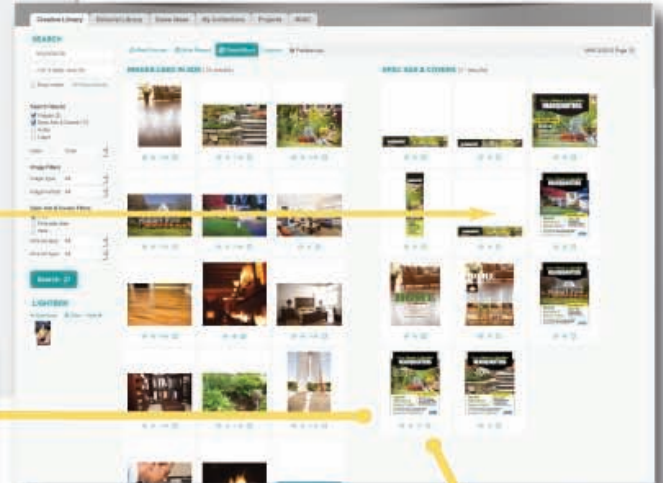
Creative Library | Editorial Library | Scene Ideas | My Collections | Projects | MSRC

SEARCH

Search Results

Image Filters

Search

LIGHTBOX

IMAGES USED IN ADS

SPEC ADS & COVERS

TRANSFORM

HOME

TRANSFORM

TRANSFORM

TRANSFORM